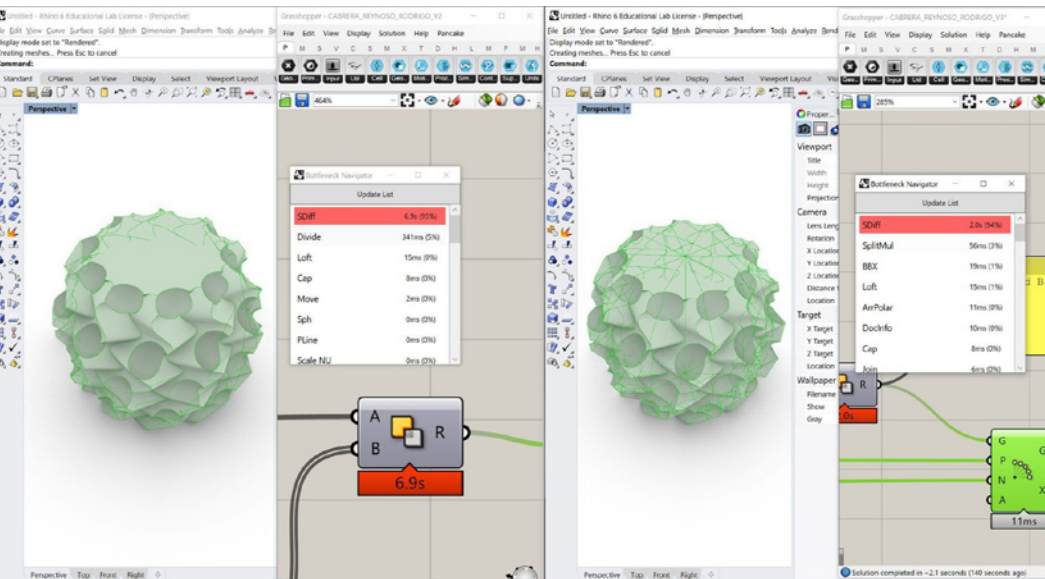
Untitled - Rhino 6 Educational Lab License - [Perspective]
File Edit View Curve Surface Solid Mesh Dimension Transform Tools Analyze Re
Display mode set to "Rendered".
Creating meshes... Press Esc to cancel
Command:
Standard CPlanes Set View Display Select Viewport Layout
Perspective

Grasshopper - CABRERA_REYNOSO_RODRIGO_V2
File Edit View Display Solution Help Pancake
464%

Bottleneck Navigator
Update List

| | |
|---|---|
| SDiff | 6.9s (95%) |
| Divide | 341ms (5%) |
| Loft | 15ms (0%) |
| Cap | 8ms (0%) |
| Move | 2ms (0%) |
| Sph | 0ms (0%) |
| PLine | 0ms (0%) |
| Scale NU | 0ms (0%) |

A
B
R
6.9s

Perspective Top Front Right

Untitled - Rhino 6 Educational Lab License - [Perspective]
File Edit View Curve Surface Solid Mesh Dimension Transform Tools Analyze Rend
Display mode set to "Rendered".
Creating meshes... Press Esc to cancel
Command:
Standard CPlanes Set View Display Select Viewport Layout
Perspective

Proper...
Viewport
Title
Width
Height
Projection
Camera
Lens Leng
Rotation
X Location
Y Location
Z Location
Distance t
Location
Target
X Target
Y Target
Z Target
Location
Wallpaper
Filename
Show
Gray

Grasshopper - CABRERA_REYNOSO_RODRIGO_V3
File Edit View Display Solution Help Pancake
285%

Bottleneck Navigator
Update List

| | |
|---|---|
| SDiff | 2.0s (94%) |
| SplitMul | 56ms (3%) |
| BBX | 19ms (1%) |
| Loft | 15ms (1%) |
| ArrPolar | 11ms (0%) |
| DocInfo | 10ms (0%) |
| Cap | 8ms (0%) |
| Join | 6ms (0%) |

R
2.0s
G
P
N
A
X
11ms

Perspective Top Front Right
Solution completed in ~2.1 seconds (140 seconds ago)